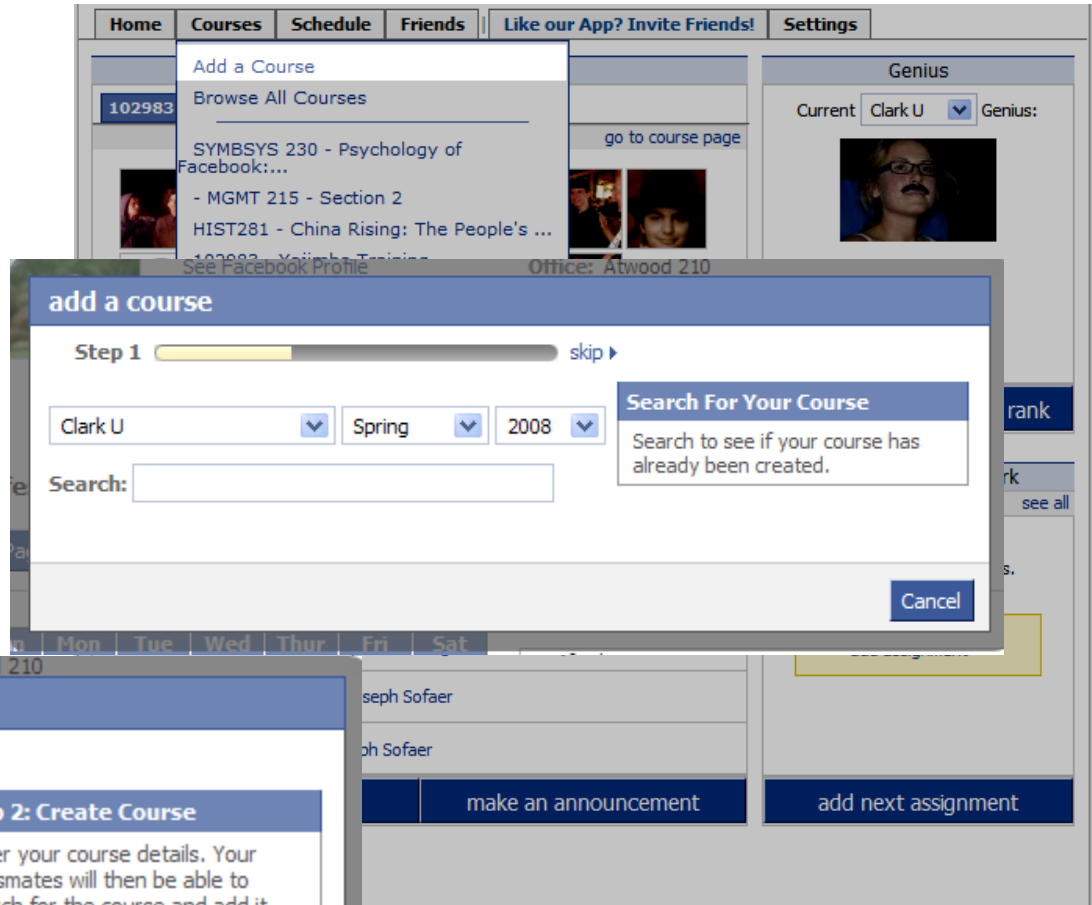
Home | Courses | Schedule | Friends | Like our App? Invite Friends! | Settings

Add a Course
Browse All Courses

SYMBSYS 230 - Psychology of Facebook:...
- MGMT 215 - Section 2
HIST281 - China Rising: The People's ...

102983

go to course page

Genius
Current Clark U Genius:

See Facebook Profile
Office: Atwood 210

add a course

Step 1 skip

Clark U Spring 2008

Search:

Search For Your Course
Search to see if your course has already been created.

Cancel

rank

see all

Mon Tue Wed Thur Fri Sat
210

seph Sofaer
ph Sofaer

make an announcement
add next assignment

2: Create Course
er your course details. Your smates will then be able to